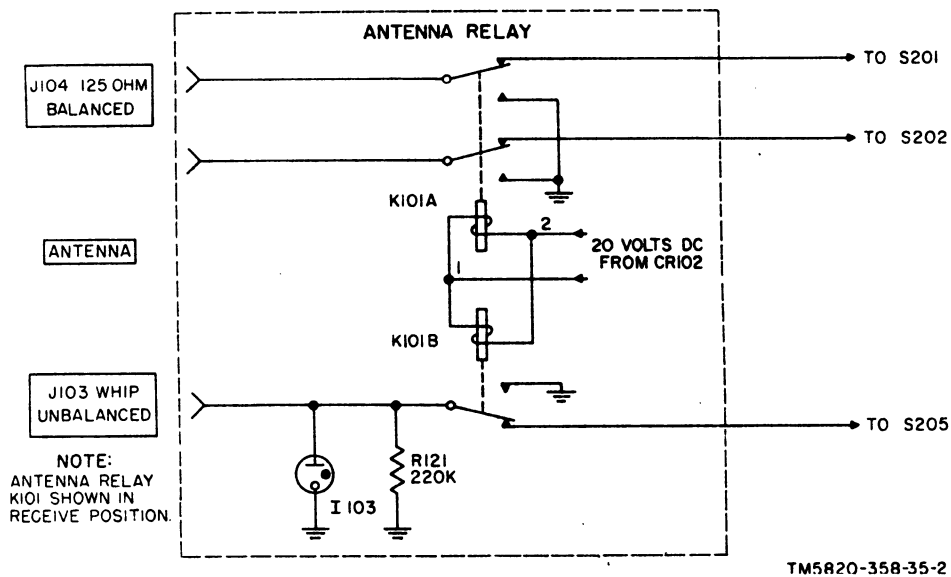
ANTENNA RELAY

J104 125 OHM BALANCED

TO S201

TO S202

K101A

2

20 VOLTS DC FROM CR102

ANTENNA

1

K101B

J103 WHIP UNBALANCED

TO S205

NOTE: ANTENNA RELAY K101 SHOWN IN RECEIVE POSITION.

R121 220K

I 103

TM5820-358-35-2